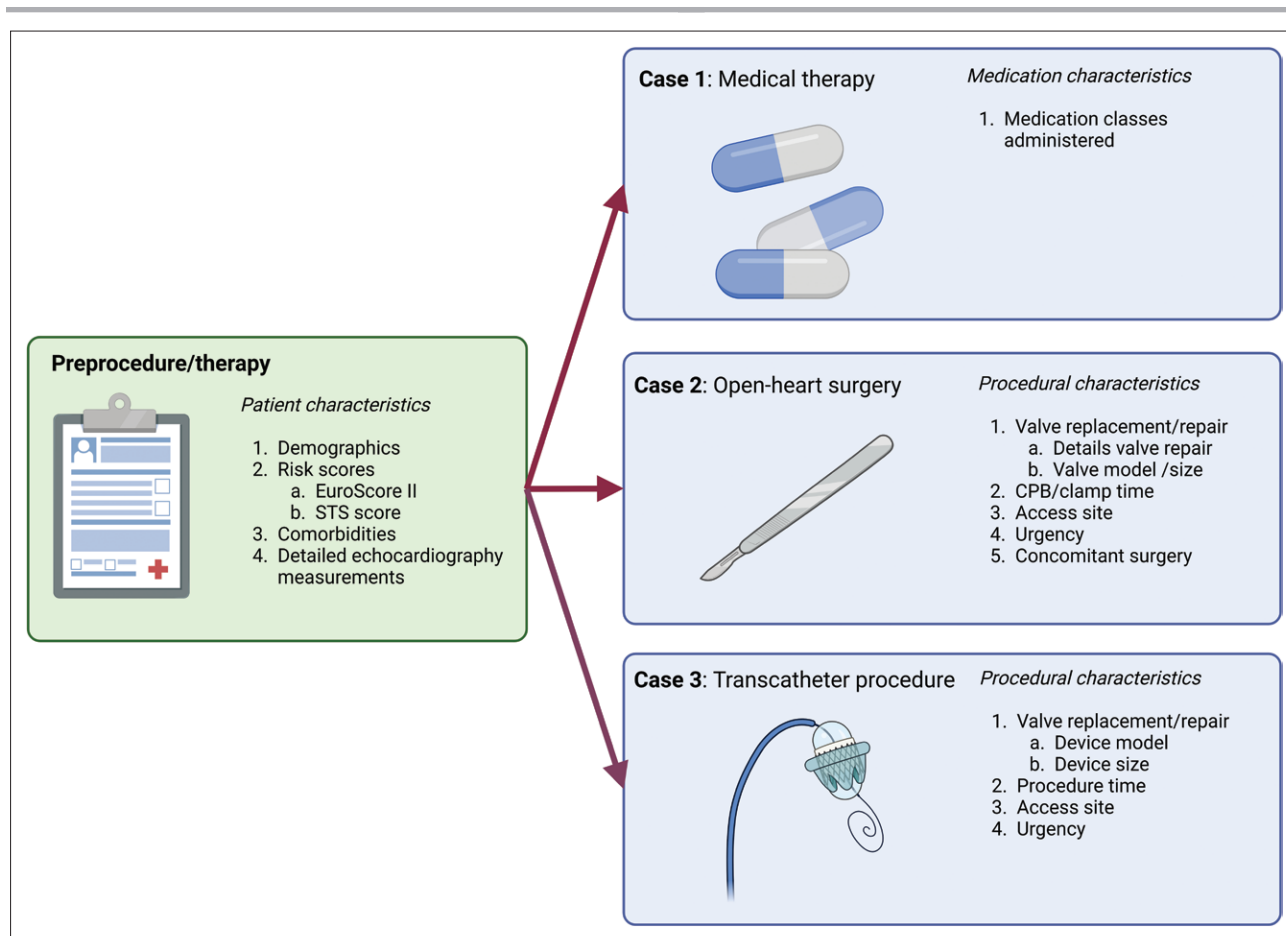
Preprocedure/therapy

*Patient characteristics*

1. Demographics
2. Risk scores
   a. EuroScore II
   b. STS score
3. Comorbidities
4. Detailed echocardiography measurements

**Case 1**: Medical therapy

*Medication characteristics*

1. Medication classes administered

**Case 2**: Open-heart surgery

*Procedural characteristics*

1. Valve replacement/repair
   a. Details valve repair
   b. Valve model /size
2. CPB/clamp time
3. Access site
4. Urgency
5. Concomitant surgery

**Case 3**: Transcatheter procedure

*Procedural characteristics*

1. Valve replacement/repair
   a. Device model
   b. Device size
2. Procedure time
3. Access site
4. Urgency